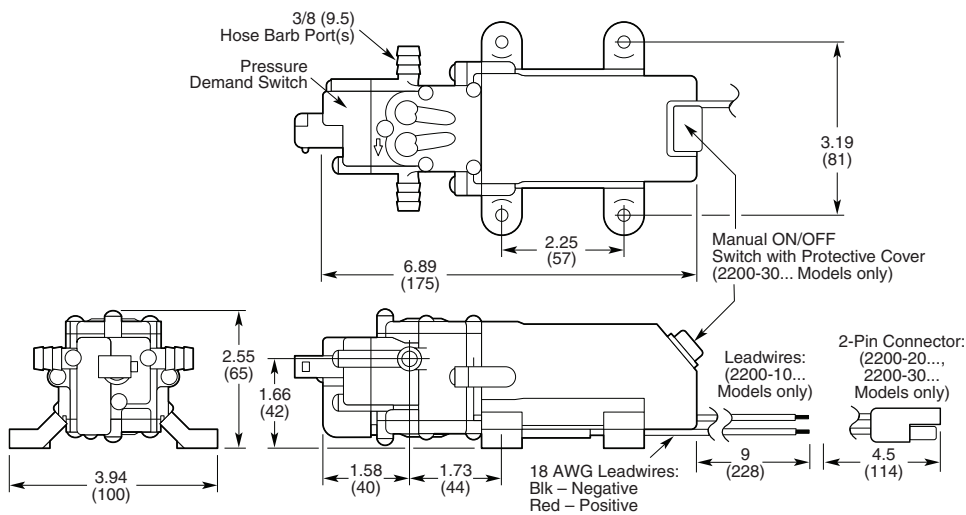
3/8 (9.5)
Hose Barb Port(s)

Pressure
Demand Switch

3.19
(81)

2.25
(57)

6.89
(175)

Manual ON/OFF
Switch with Protective Cover
(2200-30... Models only)

2.55
(65)

1.66
(42)

3.94
(100)

1.58
(40)

1.73
(44)

Leadwires:
(2200-10...
Models only)

9
(228)

2-Pin Connector:
(2200-20...,
2200-30...
Models only)

4.5
(114)

18 AWG Leadwires:
Blk – Negative
Red – Positive